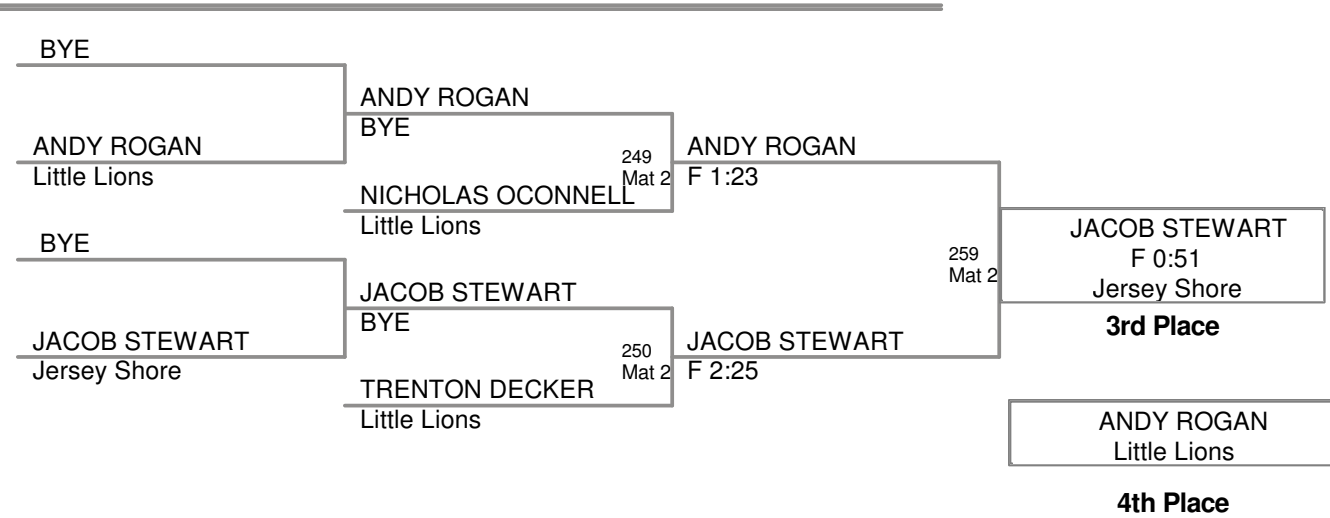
BYE

ANDY ROGAN
Little Lions

ANDY ROGAN
BYE

249
Mat 2

NICHOLAS OCONNELL
Little Lions

ANDY ROGAN
F 1:23

BYE

JACOB STEWART
Jersey Shore

JACOB STEWART
BYE

250
Mat 2

TRENTON DECKER
Little Lions

JACOB STEWART
F 2:25

259
Mat 2

JACOB STEWART
F 0:51
Jersey Shore

**3rd Place**

ANDY ROGAN
Little Lions

**4th Place**